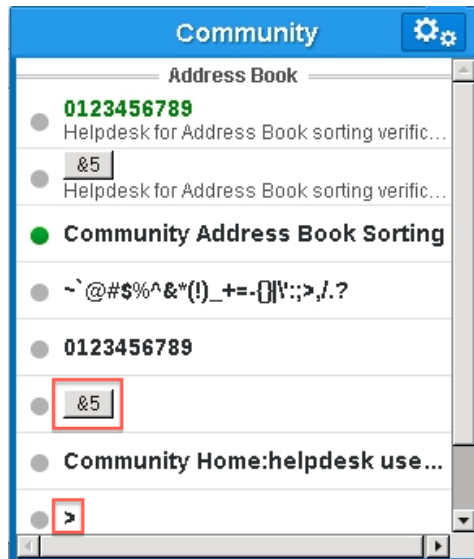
Community

Address Book

0123456789
Helpdesk for Address Book sorting verific...

&5
Helpdesk for Address Book sorting verific...

Community Address Book Sorting

~`@#$%^&*(!)_+=-{}|\':;>,/.?

0123456789

&5

Community Home:helpdesk use...

>